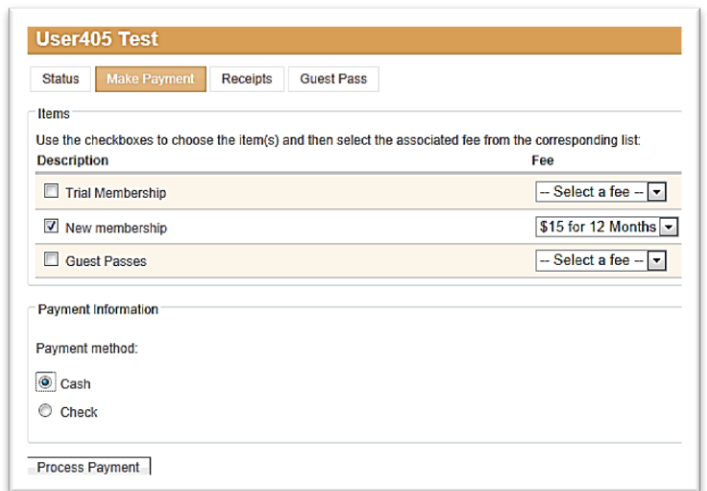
User405 Test

Status | Make Payment | Receipts | Guest Pass

Items

Use the checkboxes to choose the item(s) and then select the associated fee from the corresponding list:

| Description | Fee |
|---|---|
| Trial Membership | -- Select a fee -- |
| New membership | $15 for 12 Months |
| Guest Passes | -- Select a fee -- |

Payment Information

Payment method:

Cash

Check

Process Payment